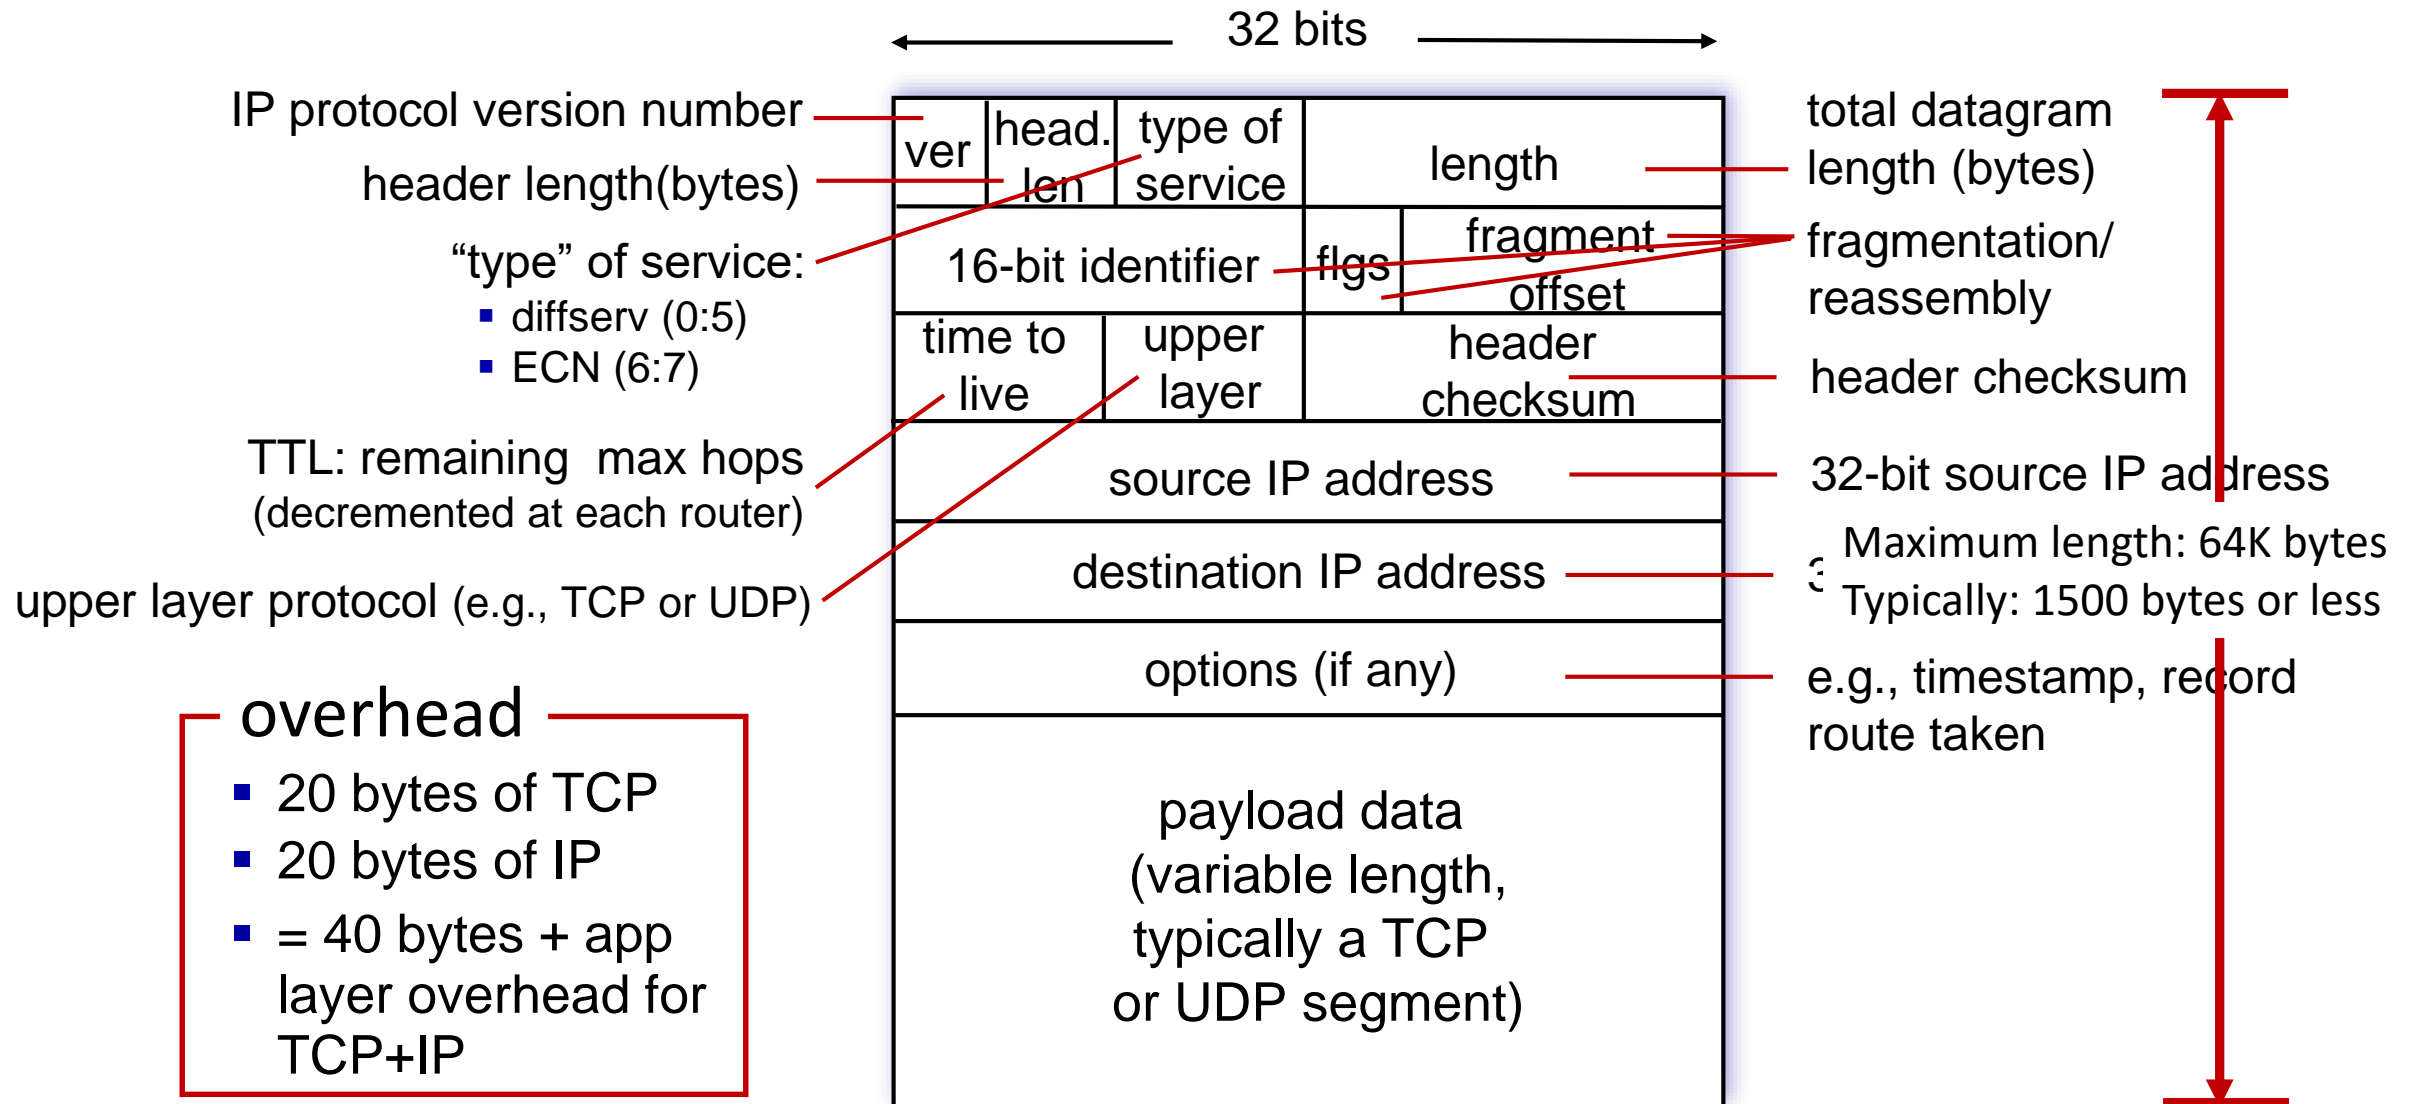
32 bits

IP protocol version number

header length(bytes)

“type” of service:
▪ diffserv (0:5)
▪ ECN (6:7)

TTL: remaining max hops (decremented at each router)

upper layer protocol (e.g., TCP or UDP)

overhead
▪ 20 bytes of TCP
▪ 20 bytes of IP
▪ = 40 bytes + app layer overhead for TCP+IP

| ver | head. len | type of service | length |
|---|---|---|---|
| 16-bit identifier | | flgs | fragment offset |
| time to live | upper layer | header checksum | |
| source IP address | | | |
| destination IP address | | | |
| options (if any) | | | |
| payload data (variable length, typically a TCP or UDP segment) | | | |

total datagram length (bytes)

fragmentation/ reassembly

header checksum

32-bit source IP address

Maximum length: 64K bytes
Typically: 1500 bytes or less

e.g., timestamp, record route taken